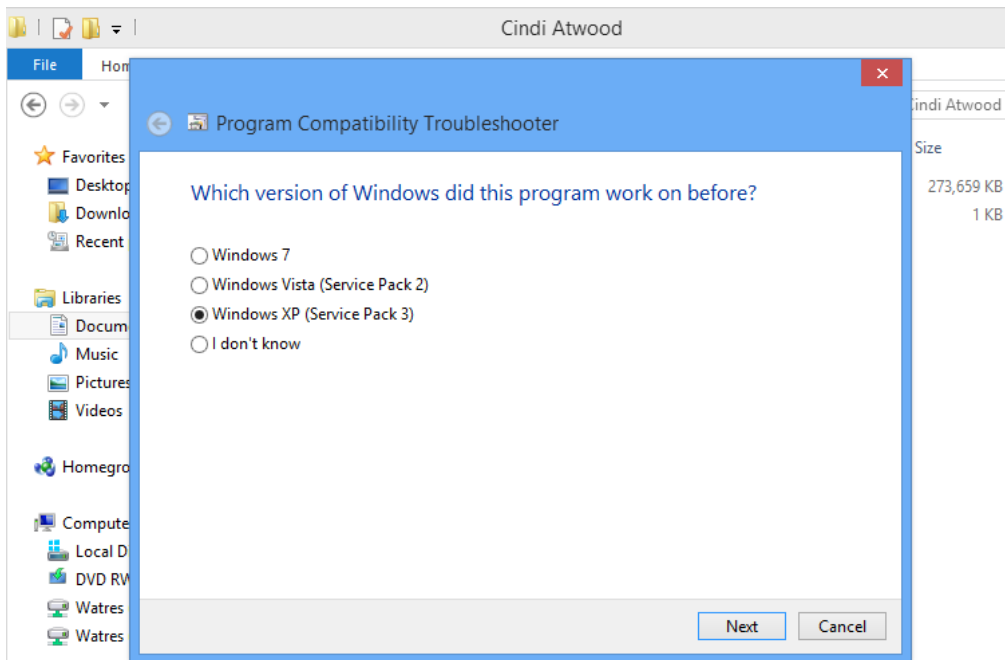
Cindi Atwood

File
Hom

Cindi Atwood

Favorites
Desktop
Downlo
Recent

Libraries
Docum
Music
Pictures
Videos

Homegro

Compute
Local D
DVD RW
Watres
Watres

Size
273,659 KB
1 KB

Program Compatibility Troubleshooter

Which version of Windows did this program work on before?

Windows 7
Windows Vista (Service Pack 2)
Windows XP (Service Pack 3)
I don't know

Next
Cancel